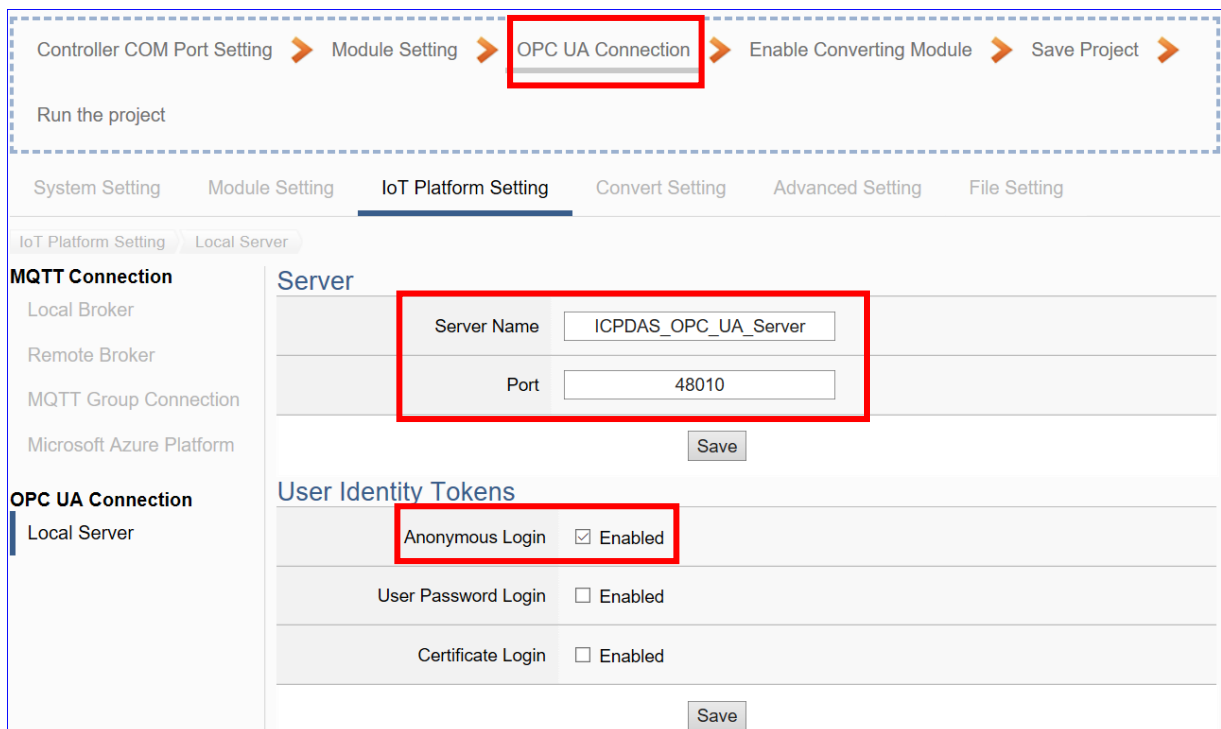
Controller COM Port Setting > Module Setting > OPC UA Connection > Enable Converting Module > Save Project >

Run the project

System Setting   Module Setting   IoT Platform Setting   Convert Setting   Advanced Setting   File Setting

IoT Platform Setting   Local Server

MQTT Connection

Local Broker

Remote Broker

MQTT Group Connection

Microsoft Azure Platform

OPC UA Connection

Local Server

Server

| | |
|---|---|
| Server Name | ICPDAS_OPC_UA_Server |
| Port | 48010 |

Save

User Identity Tokens

| | |
|---|---|
| Anonymous Login | ☑ Enabled |
| User Password Login | ☐ Enabled |
| Certificate Login | ☐ Enabled |

Save